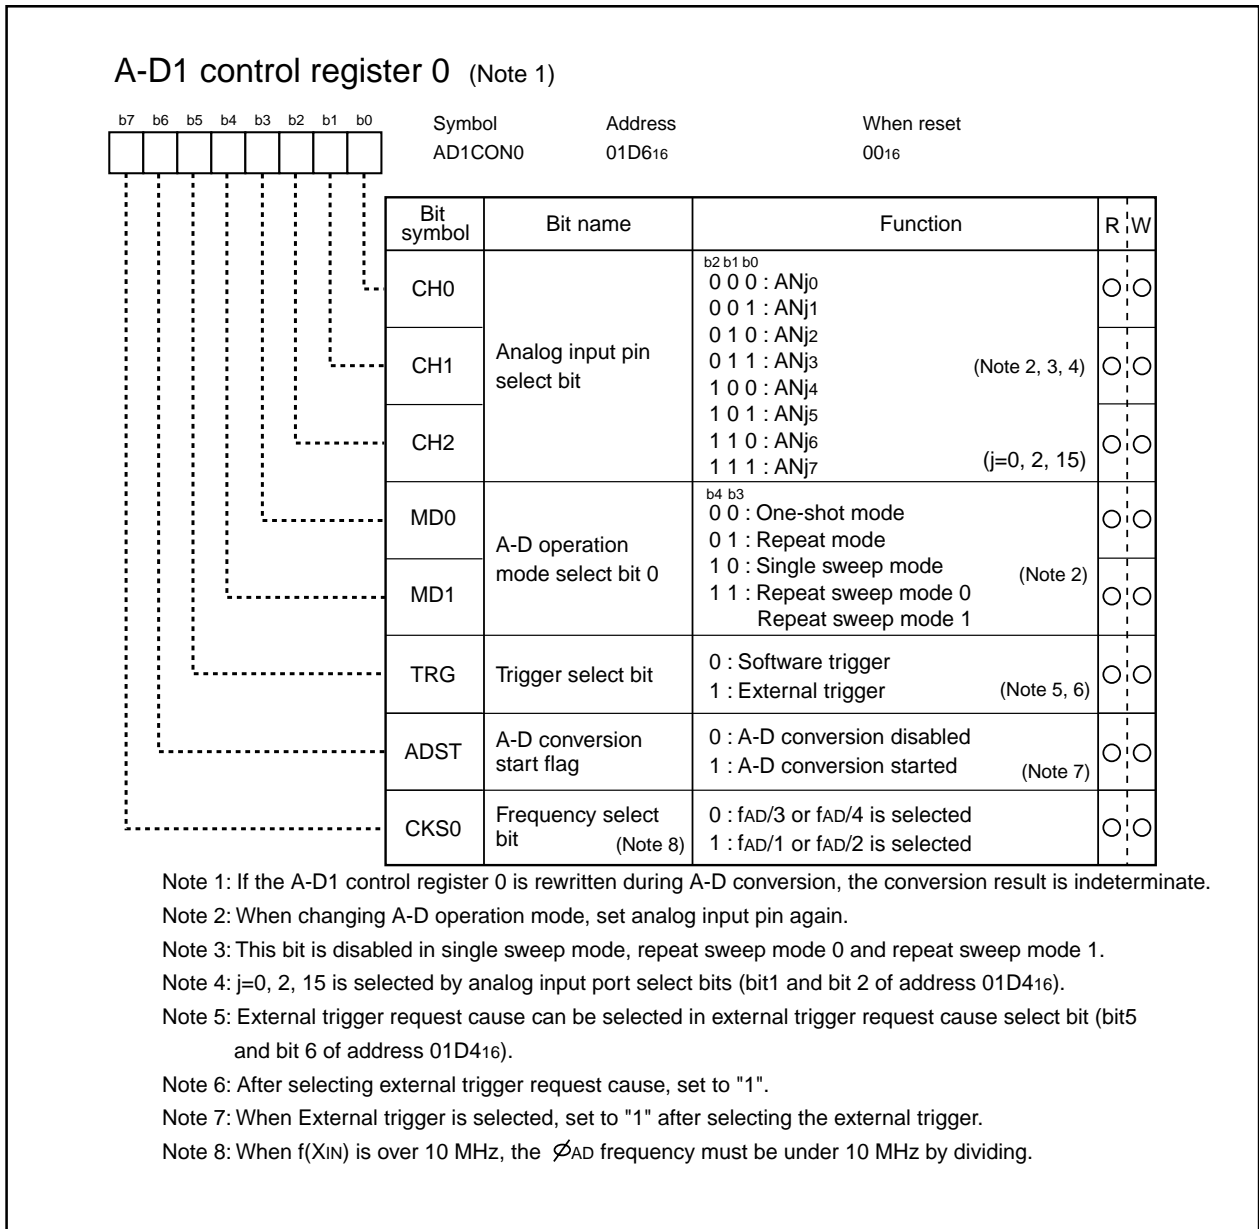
A-D1 control register 0 (Note 1)

b7 b6 b5 b4 b3 b2 b1 b0

Symbol AD1CON0
Address 01D6$_{16}$
When reset 00$_{16}$

| Bit symbol | Bit name | Function | R | W |
|---|---|---|---|---|
| CH0 | Analog input pin select bit | b2 b1 b0<br>0 0 0 : ANj$_0$<br>0 0 1 : ANj$_1$<br>0 1 0 : ANj$_2$<br>0 1 1 : ANj$_3$<br>1 0 0 : ANj$_4$<br>1 0 1 : ANj$_5$<br>1 1 0 : ANj$_6$<br>1 1 1 : ANj$_7$<br>(Note 2, 3, 4)<br>(j=0, 2, 15) | ○ | ○ |
| CH1 | | | ○ | ○ |
| CH2 | | | ○ | ○ |
| MD0 | A-D operation mode select bit 0 | b4 b3<br>0 0 : One-shot mode<br>0 1 : Repeat mode<br>1 0 : Single sweep mode<br>1 1 : Repeat sweep mode 0<br>Repeat sweep mode 1<br>(Note 2) | ○ | ○ |
| MD1 | | | ○ | ○ |
| TRG | Trigger select bit | 0 : Software trigger<br>1 : External trigger (Note 5, 6) | ○ | ○ |
| ADST | A-D conversion start flag | 0 : A-D conversion disabled<br>1 : A-D conversion started (Note 7) | ○ | ○ |
| CKS0 | Frequency select bit (Note 8) | 0 : f$_{AD}$/3 or f$_{AD}$/4 is selected<br>1 : f$_{AD}$/1 or f$_{AD}$/2 is selected | ○ | ○ |

Note 1: If the A-D1 control register 0 is rewritten during A-D conversion, the conversion result is indeterminate.
Note 2: When changing A-D operation mode, set analog input pin again.
Note 3: This bit is disabled in single sweep mode, repeat sweep mode 0 and repeat sweep mode 1.
Note 4: j=0, 2, 15 is selected by analog input port select bits (bit1 and bit 2 of address 01D4$_{16}$).
Note 5: External trigger request cause can be selected in external trigger request cause select bit (bit5 and bit 6 of address 01D4$_{16}$).
Note 6: After selecting external trigger request cause, set to "1".
Note 7: When External trigger is selected, set to "1" after selecting the external trigger.
Note 8: When f(X$_{IN}$) is over 10 MHz, the $\varnothing_{AD}$ frequency must be under 10 MHz by dividing.